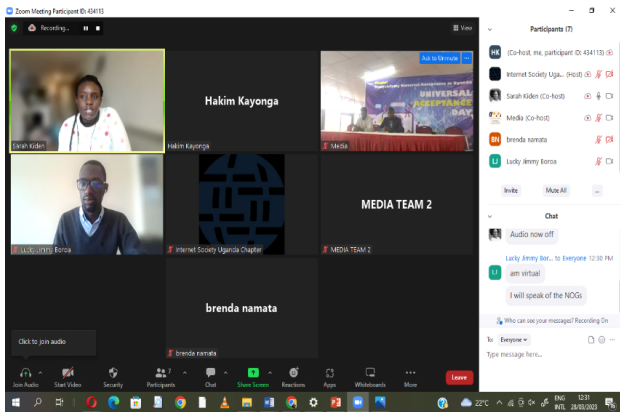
Zoom Meeting Participant ID: 434113

Recording... ⏸ ■

View

Hakim Kayonga

Ask to Unmute

UNIVERSAL ACCEPTANCE DAY

Sarah Kiden

Hakim Kayonga

Media

MEDIA TEAM 2

Lucky Jimmy Ilorоа

Internet Society Uganda Chapter

MEDIA TEAM 2

brenda namata

Click to join audio

brenda namata

Join Audio

Start Video

Security

Participants 7

Chat

Share Screen

Reactions

Apps

Whiteboards

More

Leave

Participants (7)

HK (Co-host, me, participant ID: 434113)

Internet Society Uga... (Host)

Sarah Kiden (Co-host)

Media (Co-host)

BN brenda namata

LJ Lucky Jimmy Iloroa

Invite

Mute All

...

Chat

Audio now off

Lucky Jimmy Ilor... to Everyone 12:30 PM

am virtual

I will speak of the NOGs

Who can see your messages? Recording On

To: Everyone

Type message here...

22°C

ENG INTL

12:31 28/03/2023